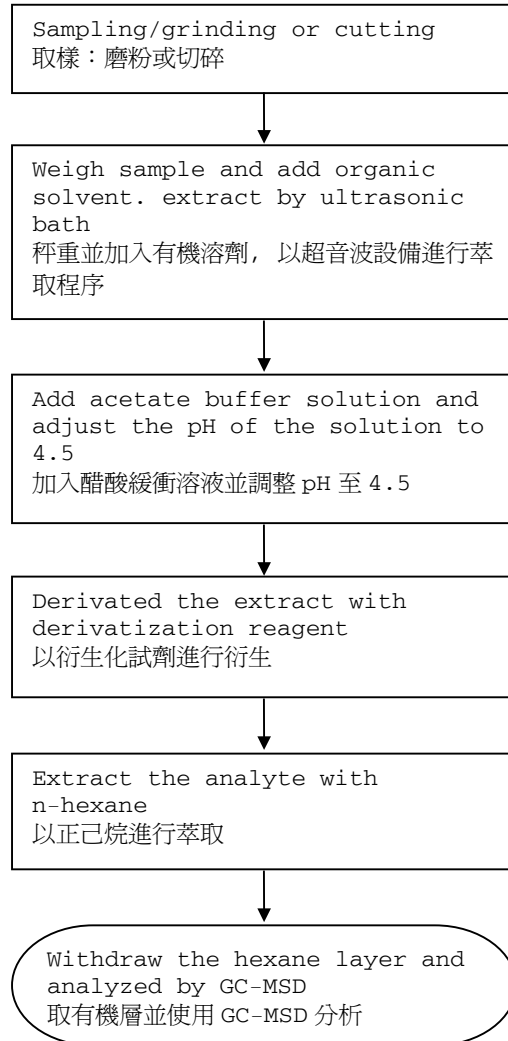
Sampling/grinding or cutting
取樣：磨粉或切碎

Weigh sample and add organic solvent. extract by ultrasonic bath
秤重並加入有機溶劑，以超音波設備進行萃取程序

Add acetate buffer solution and adjust the pH of the solution to 4.5
加入醋酸緩衝溶液並調整 pH 至 4.5

Derivated the extract with derivatization reagent
以衍生化試劑進行衍生

Extract the analyte with n-hexane
以正己烷進行萃取

Withdraw the hexane layer and analyzed by GC-MSD
取有機層並使用 GC-MSD 分析